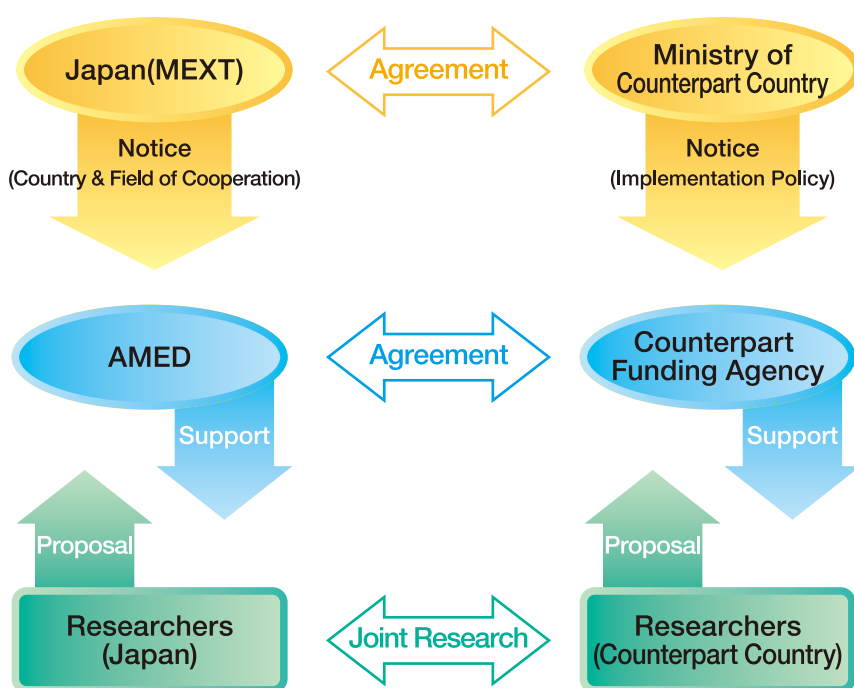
Japan(MEXT)

Agreement

Ministry of Counterpart Country

Notice
(Country & Field of Cooperation)

Notice
(Implementation Policy)

AMED

Agreement

Counterpart Funding Agency

Support

Support

Proposal

Proposal

Researchers (Japan)

Joint Research

Researchers (Counterpart Country)